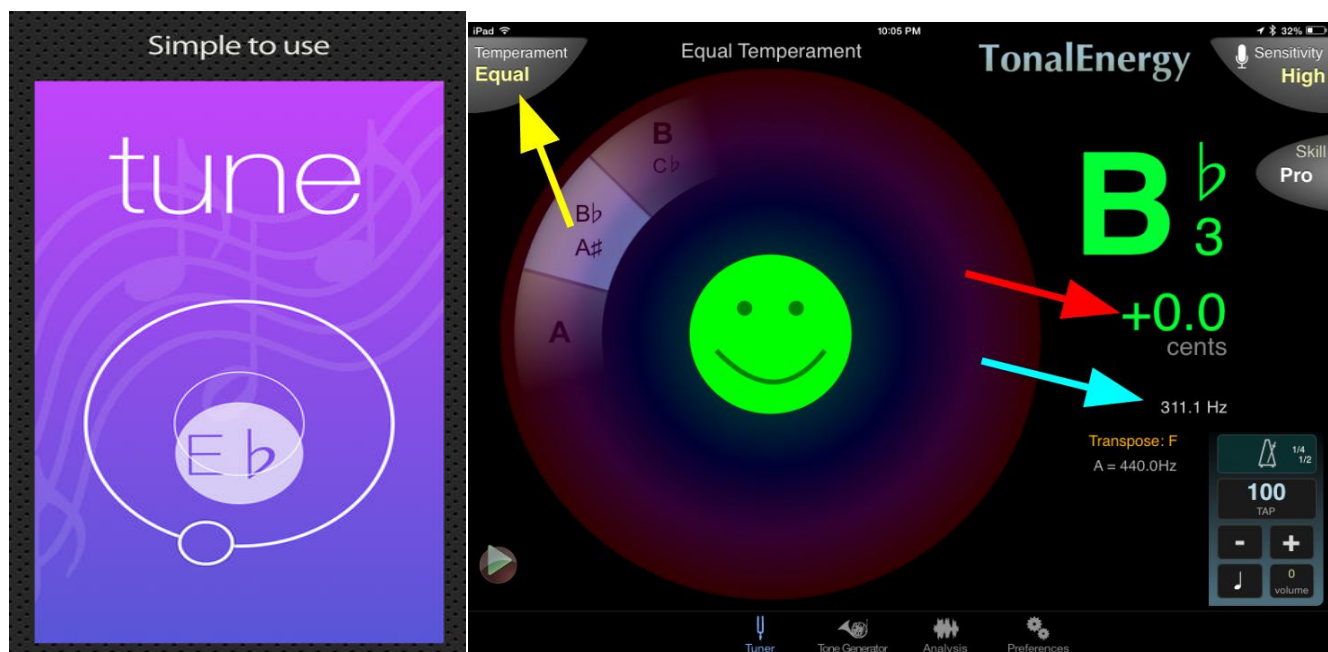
Simple to use

tune

E ♭

iPad

10:05 PM

32%

Temperament
Equal

Equal Temperament

TonalEnergy

Sensitivity
High

Skill
Pro

B
C♭

B♭
A♯

A

B ♭ 3

+0.0
cents

311.1 Hz

Transpose: F
A = 440.0Hz

1/4
1/2

100
TAP

-
+

0
volume

Tuner
Tone Generator
Analysis
Preferences